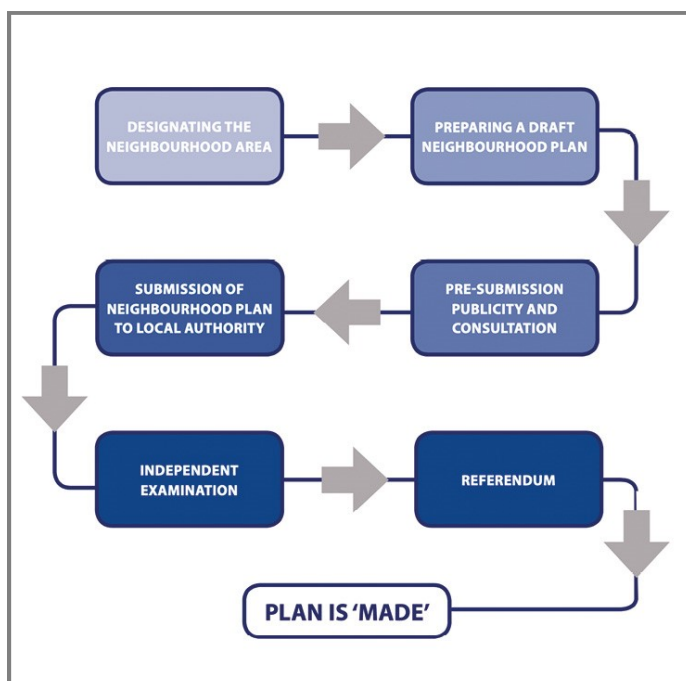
DESIGNATING THE NEIGHBOURHOOD AREA

PREPARING A DRAFT NEIGHBOURHOOD PLAN

PRE-SUBMISSION PUBLICITY AND CONSULTATION

SUBMISSION OF NEIGHBOURHOOD PLAN TO LOCAL AUTHORITY

INDEPENDENT EXAMINATION

REFERENDUM

PLAN IS 'MADE'